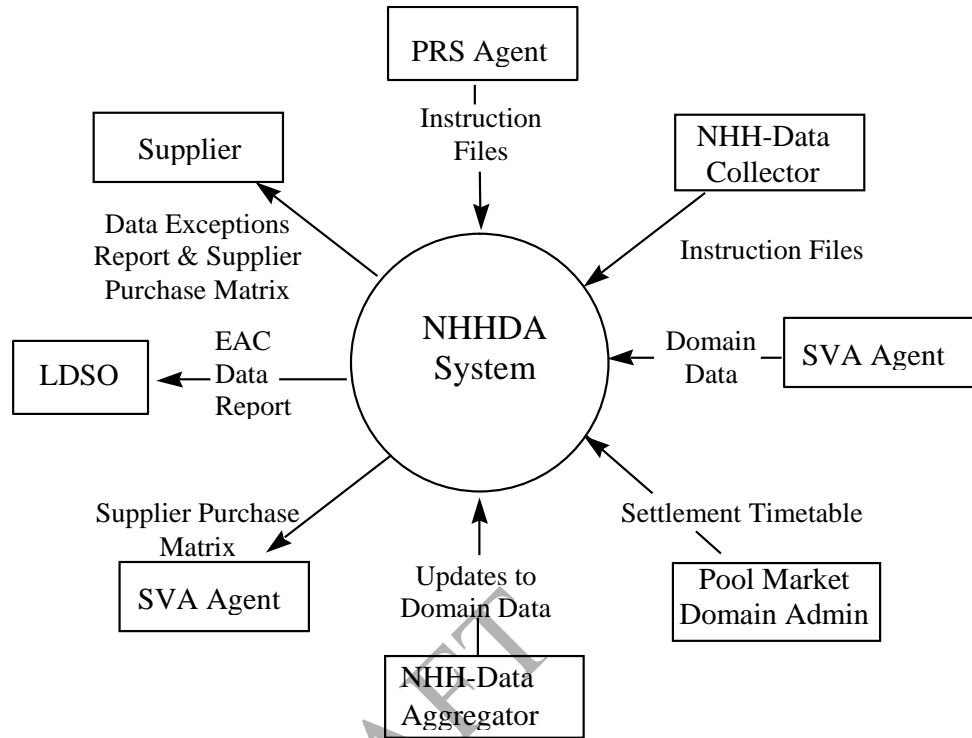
PRS Agent

Instruction Files

Supplier

NHH-Data Collector

Data Exceptions Report & Supplier Purchase Matrix

Instruction Files

NHHDA System

EAC Data Report

LDSO

Domain Data

SVA Agent

Supplier Purchase Matrix

Settlement Timetable

Updates to Domain Data

SVA Agent

Pool Market Domain Admin

NHH-Data Aggregator

DRAFT